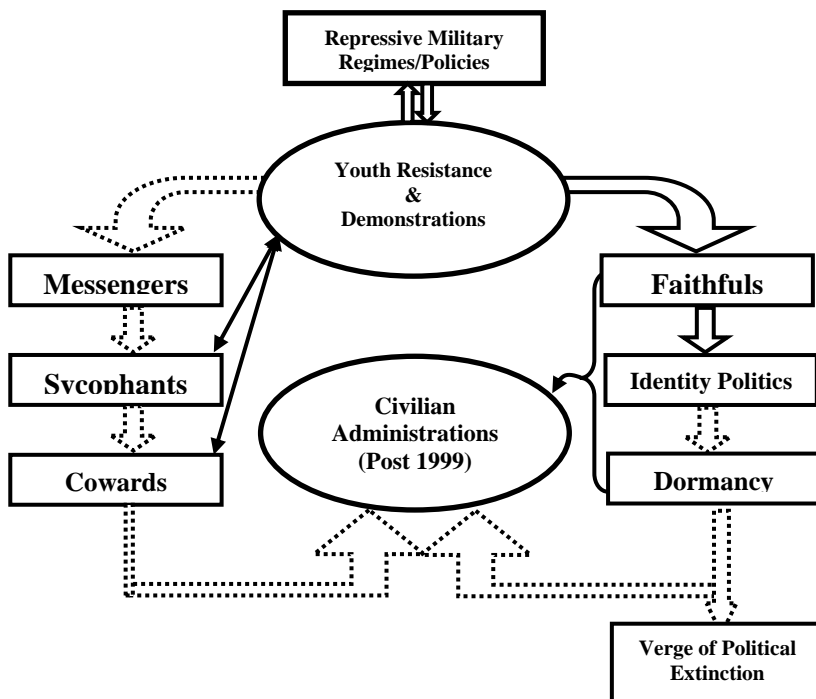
Repressive Military Regimes/Policies

Youth Resistance & Demonstrations

Messengers

Sycophants

Cowards

Faithfuls

Identity Politics

Dormancy

Civilian Administrations (Post 1999)

Verge of Political Extinction